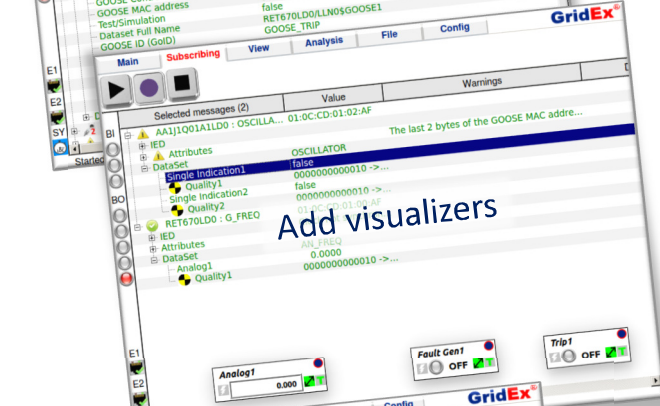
GOOSE MAC address false
Test/Simulation RET670LD0/LLN0$GOOSE1
Dataset Full Name GOOSE_TRIP
GOOSE ID (GoID)

GridEx

Main Subscribing View Analysis File Config

E1
E2
SY
Started

Selected messages (2) Value Warnings

BI

AA1J1Q01A1LD0 : OSCILLA... 01:0C:CD:01:02:AF The last 2 bytes of the GOOSE MAC addre...
IED
Attributes OSCILLATOR
DataSet
Single Indication1 false
Quality1 0000000000010 ->...
Single Indication2 false
Quality2 01:0C:CD:01:00:AF
BO
RET670LD0 : G_FREQ
IED
Attributes AN_FREQ
DataSet
Analog1 0.0000
Quality1 0000000000010 ->...

Add visualizers

E1
E2

Analog1
0.000

Fault Gen1
OFF

Trip1
OFF

Config